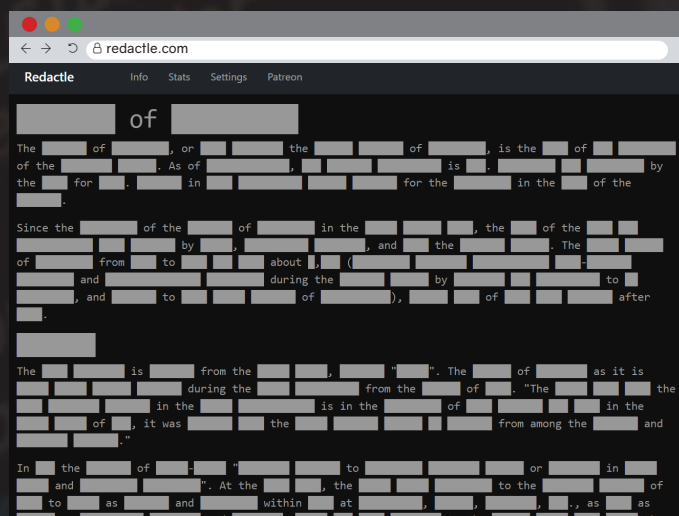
redactle.com

Redactle Info Stats Settings Patreon

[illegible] of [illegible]

The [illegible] of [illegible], or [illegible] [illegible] the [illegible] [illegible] of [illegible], is the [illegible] of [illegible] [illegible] of the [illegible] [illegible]. As of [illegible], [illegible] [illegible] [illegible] is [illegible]. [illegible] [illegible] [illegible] by the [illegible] for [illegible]. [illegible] in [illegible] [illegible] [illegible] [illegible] for the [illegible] in the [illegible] of the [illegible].

Since the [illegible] of the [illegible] of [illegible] in the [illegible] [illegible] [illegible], the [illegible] of the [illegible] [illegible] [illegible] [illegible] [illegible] by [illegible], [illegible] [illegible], and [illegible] the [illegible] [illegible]. The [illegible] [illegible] of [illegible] from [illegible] to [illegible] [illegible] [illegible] about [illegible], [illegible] ([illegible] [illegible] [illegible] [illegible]-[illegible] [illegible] and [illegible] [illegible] during the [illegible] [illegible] by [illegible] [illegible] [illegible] to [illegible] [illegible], and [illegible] to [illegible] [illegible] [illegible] of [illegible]), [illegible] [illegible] of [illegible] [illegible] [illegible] after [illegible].

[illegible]

The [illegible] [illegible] is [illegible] from the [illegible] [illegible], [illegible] "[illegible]". The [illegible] of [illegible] as it is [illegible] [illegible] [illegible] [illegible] during the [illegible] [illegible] from the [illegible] of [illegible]. "The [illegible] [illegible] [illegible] the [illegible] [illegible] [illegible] in the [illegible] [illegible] is in the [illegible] of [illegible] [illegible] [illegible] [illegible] in the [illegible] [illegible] of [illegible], it was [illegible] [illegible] the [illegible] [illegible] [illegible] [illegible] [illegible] from among the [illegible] and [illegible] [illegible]."

In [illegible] the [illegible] of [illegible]-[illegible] "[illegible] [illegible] to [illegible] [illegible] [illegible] or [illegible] in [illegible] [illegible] and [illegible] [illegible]". At the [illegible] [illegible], the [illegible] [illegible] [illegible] to the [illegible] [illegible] of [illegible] to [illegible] as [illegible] and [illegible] within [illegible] at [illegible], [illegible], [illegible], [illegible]., as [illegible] as